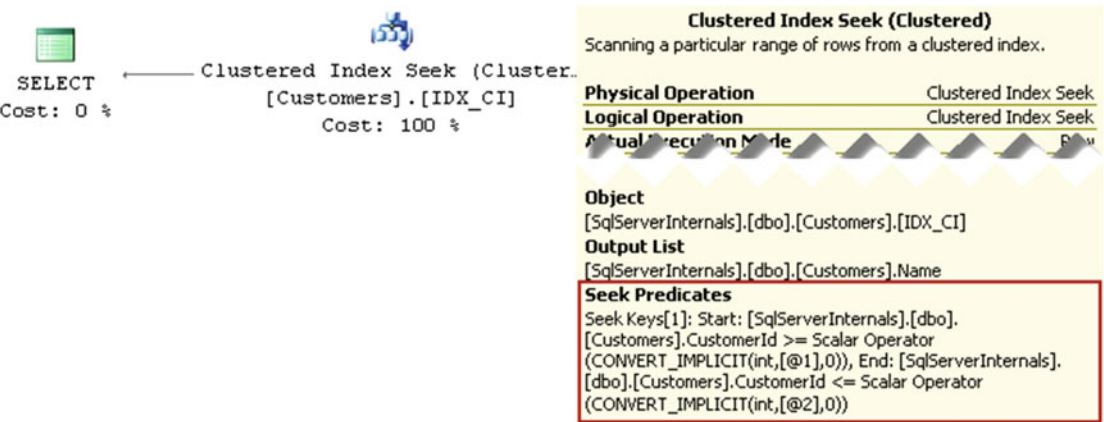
SELECT
Cost: 0 %

Clustered Index Seek (Cluster…
[Customers].[IDX_CI]
Cost: 100 %

Clustered Index Seek (Clustered)
Scanning a particular range of rows from a clustered index.

| | |
|---|---|
| **Physical Operation** | Clustered Index Seek |
| **Logical Operation** | Clustered Index Seek |
| **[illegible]** | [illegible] |

**Object**
[SqlServerInternals].[dbo].[Customers].[IDX_CI]
**Output List**
[SqlServerInternals].[dbo].[Customers].Name
**Seek Predicates**
Seek Keys[1]: Start: [SqlServerInternals].[dbo].[Customers].CustomerId >= Scalar Operator (CONVERT_IMPLICIT(int,[@1],0)), End: [SqlServerInternals].[dbo].[Customers].CustomerId <= Scalar Operator (CONVERT_IMPLICIT(int,[@2],0))